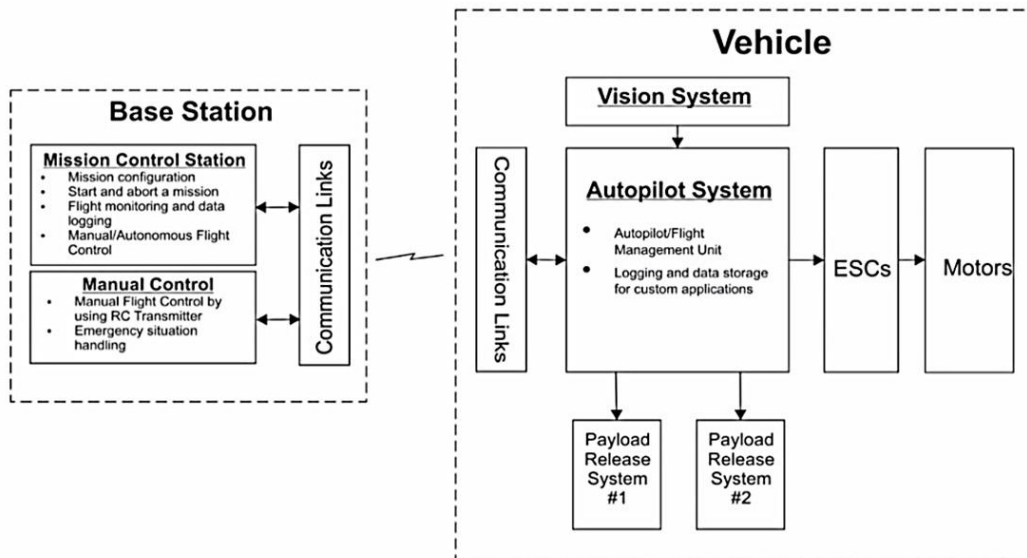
Base Station

Mission Control Station
- Mission configuration
- Start and abort a mission
- Flight monitoring and data logging
- Manual/Autonomous Flight Control

Manual Control
- Manual Flight Control by using RC Transmitter
- Emergency situation handling

Communication Links

Vehicle

Vision System

Communication Links

Autopilot System
- Autopilot/Flight Management Unit
- Logging and data storage for custom applications

ESCs

Motors

Payload Release System #1

Payload Release System #2